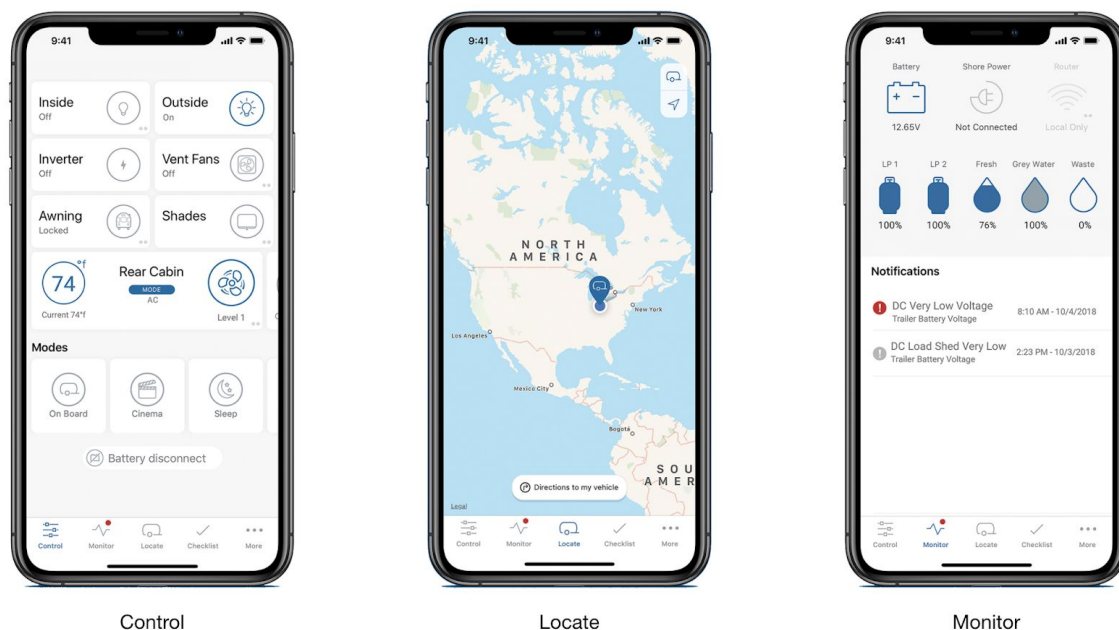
9:41

Inside
Off

Outside
On

Inverter
Off

Vent Fans
Off

Awning
Locked

Shades

74 °f
Current 74°f

Rear Cabin
MODE
AC

Level 1

Modes

On Board

Cinema

Sleep

Battery disconnect

Control
Monitor
Locate
Checklist
More

9:41

NORTH AMERICA

New York

Los Angeles

Mexico City

Bogotá

SOU AMER

Directions to my vehicle

Legal

Control
Monitor
Locate
Checklist
More

9:41

Battery
Shore Power
Router

12.65V
Not Connected
Local Only

LP 1
LP 2
Fresh
Grey Water
Waste

100%
100%
76%
100%
0%

Notifications

DC Very Low Voltage
Trailer Battery Voltage
8:10 AM - 10/4/2018

DC Load Shed Very Low
Trailer Battery Voltage
2:23 PM - 10/3/2018

Control
Monitor
Locate
Checklist
More

Control

Locate

Monitor